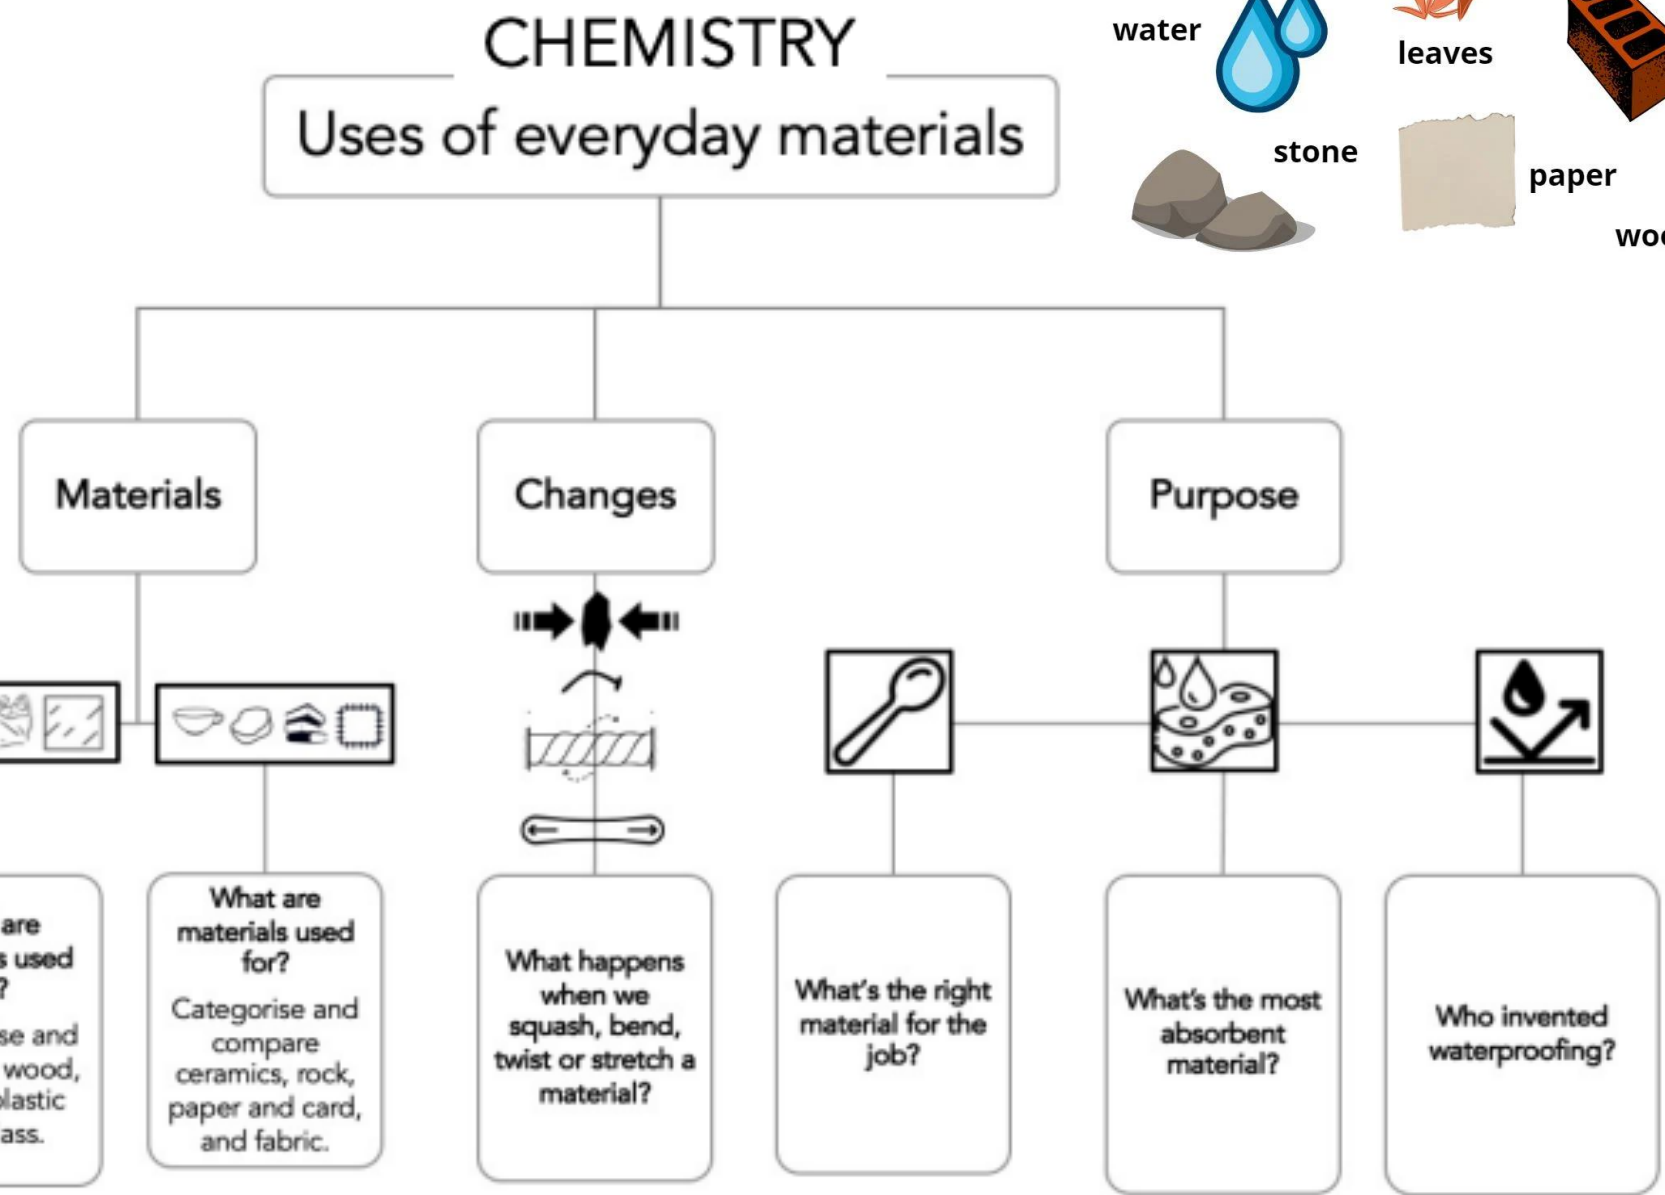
CHEMISTRY

Uses of everyday materials

water

leaves

stone

paper

woo

Materials

Changes

Purpose

are
s used
?
se and
wood,
lastic
ass.

What are materials used for?
Categorise and compare ceramics, rock, paper and card, and fabric.

What happens when we squash, bend, twist or stretch a material?

What's the right material for the job?

What's the most absorbent material?

Who invented waterproofing?